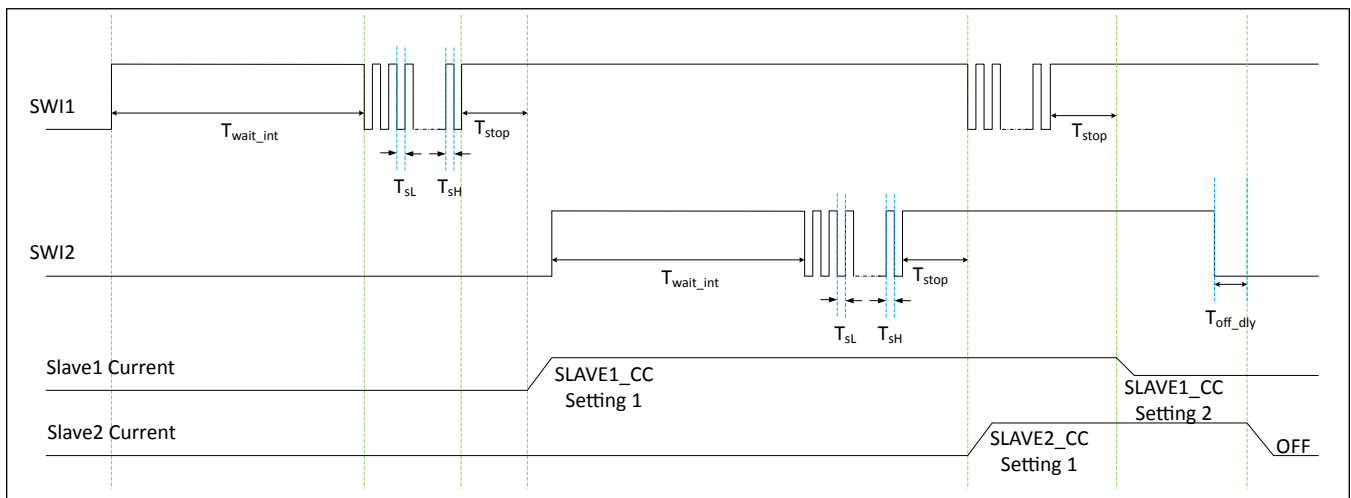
SWI1

$T_{wait\_int}$

$T_{sL}$ $T_{sH}$

$T_{stop}$

$T_{stop}$

SWI2

$T_{wait\_int}$

$T_{sL}$ $T_{sH}$

$T_{stop}$

$T_{off\_dly}$

Slave1 Current

SLAVE1_CC Setting 1

SLAVE1_CC Setting 2

Slave2 Current

SLAVE2_CC Setting 1

OFF